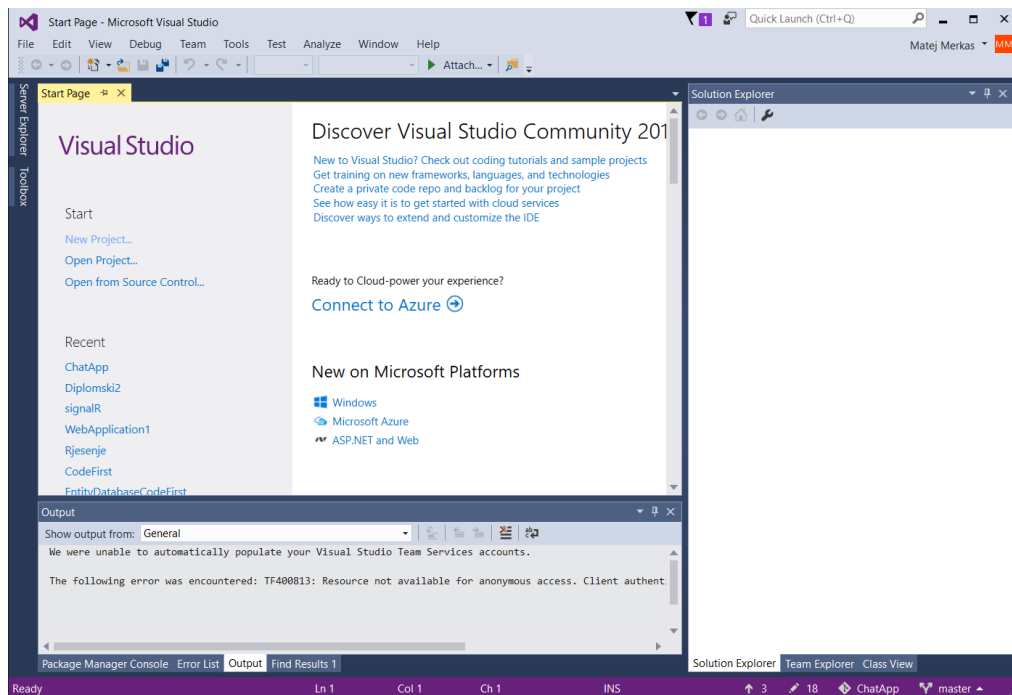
Start Page - Microsoft Visual Studio

1 Quick Launch (Ctrl+Q)

File Edit View Debug Team Tools Test Analyze Window Help

Matej Merkas MM

Attach...

Start Page

Server Explorer Toolbox

Visual Studio

Start

New Project...

Open Project...

Open from Source Control...

Recent

ChatApp

Diplomski2

signalR

WebApplication1

Rjesenje

CodeFirst

EntityDatabaseCodeFirst

Discover Visual Studio Community 201

New to Visual Studio? Check out coding tutorials and sample projects

Get training on new frameworks, languages, and technologies

Create a private code repo and backlog for your project

See how easy it is to get started with cloud services

Discover ways to extend and customize the IDE

Ready to Cloud-power your experience?

Connect to Azure

New on Microsoft Platforms

Windows

Microsoft Azure

ASP.NET and Web

Solution Explorer

Output

Show output from: General

We were unable to automatically populate your Visual Studio Team Services accounts.

The following error was encountered: TF400813: Resource not available for anonymous access. Client authent

Package Manager Console Error List Output Find Results 1

Solution Explorer Team Explorer Class View

Ready Ln 1 Col 1 Ch 1 INS 3 18 ChatApp master